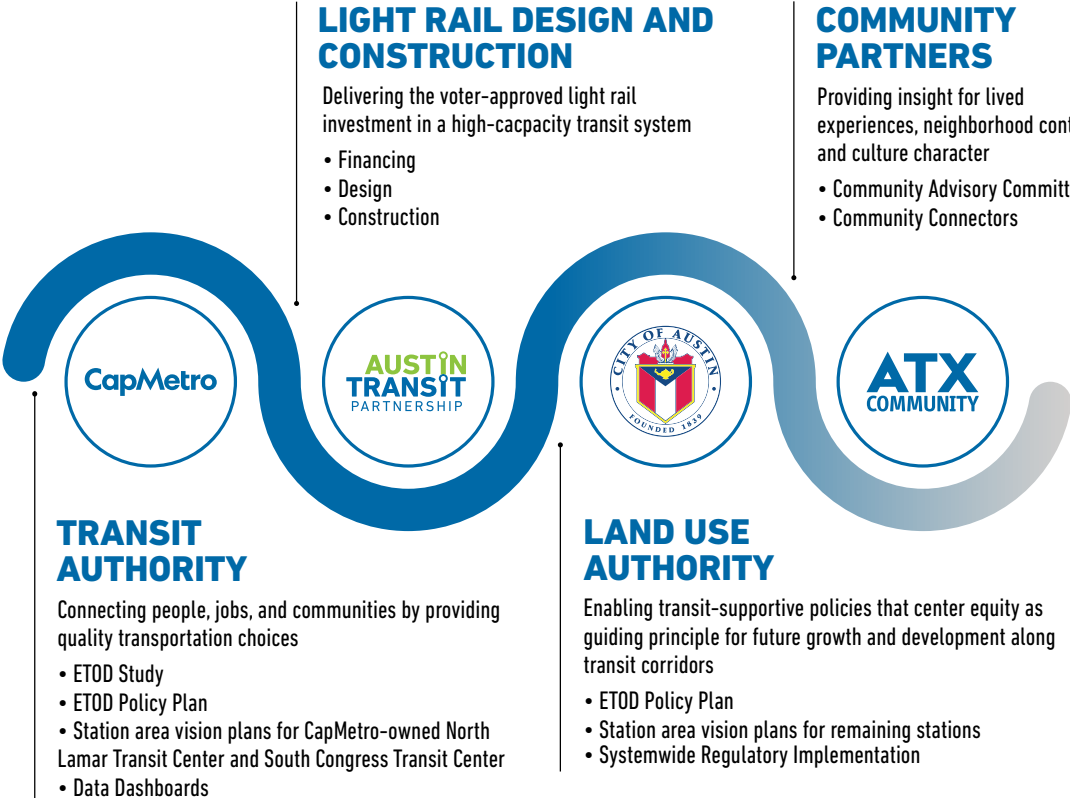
LIGHT RAIL DESIGN AND CONSTRUCTION

Delivering the voter-approved light rail investment in a high-cacpacity transit system

• Financing
• Design
• Construction

COMMUNITY PARTNERS

Providing insight for lived experiences, neighborhood con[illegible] and culture character

• Community Advisory Committ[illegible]
• Community Connectors

CapMetro

AUSTIN TRANSIT PARTNERSHIP

CITY OF AUSTIN FOUNDED 1839

ATX COMMUNITY

TRANSIT AUTHORITY

Connecting people, jobs, and communities by providing quality transportation choices

• ETOD Study
• ETOD Policy Plan
• Station area vision plans for CapMetro-owned North Lamar Transit Center and South Congress Transit Center
• Data Dashboards

LAND USE AUTHORITY

Enabling transit-supportive policies that center equity as guiding principle for future growth and development along transit corridors

• ETOD Policy Plan
• Station area vision plans for remaining stations
• Systemwide Regulatory Implementation